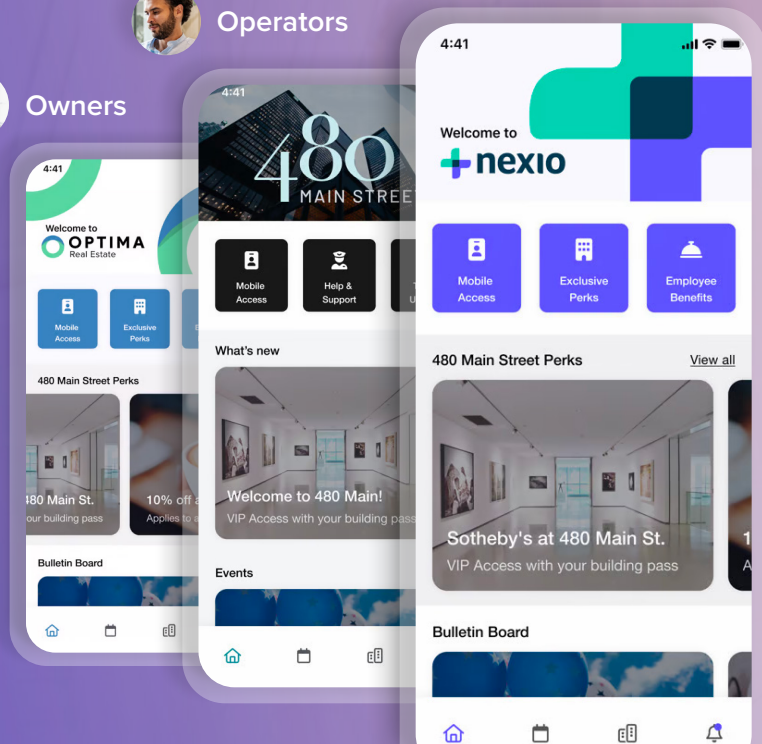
Operators

Owners

4:41

Welcome to
OPTIMA
Real Estate

Mobile Access

Exclusive Perks

480 Main Street Perks

480 Main St.
our building pass

10% off a
Applies to a

Bulletin Board

4:41

480
MAIN STREE

Mobile Access

Help & Support

What's new

Welcome to 480 Main!
VIP Access with your building pass

Events

4:41

Welcome to
nexio

Mobile Access

Exclusive Perks

Employee Benefits

480 Main Street Perks

View all

Sotheby's at 480 Main St.
VIP Access with your building pass

Bulletin Board